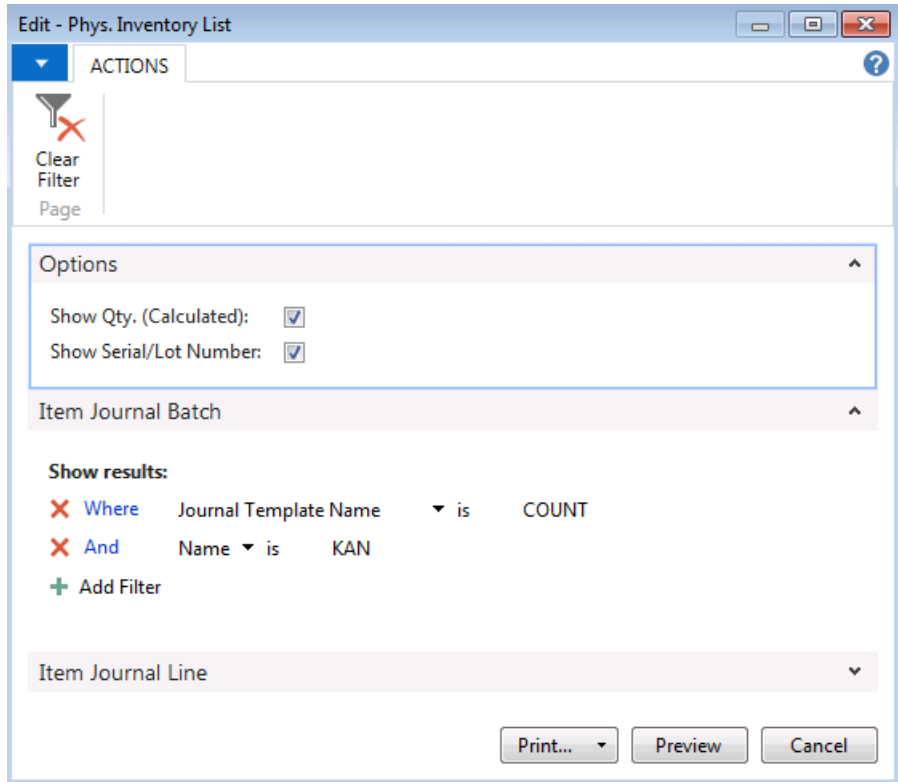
Edit - Phys. Inventory List

ACTIONS

Clear Filter

Page

Options

Show Qty. (Calculated):

Show Serial/Lot Number:

Item Journal Batch

Show results:

Where Journal Template Name is COUNT

And Name is KAN

Add Filter

Item Journal Line

Print...

Preview

Cancel